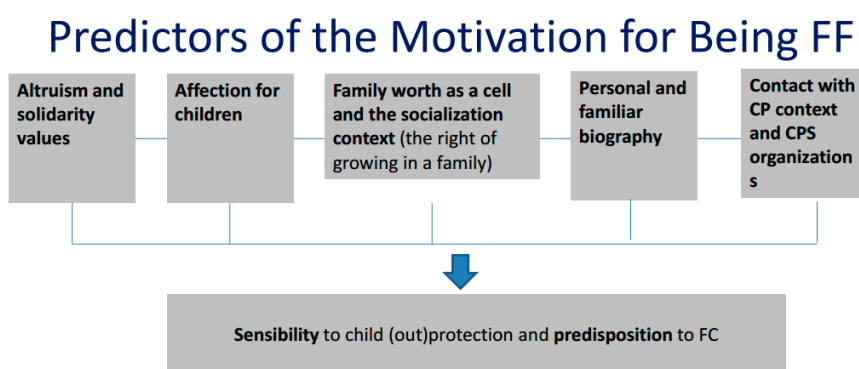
Predictors of the Motivation for Being FF

Altruism and solidarity values

Affection for children

Family worth as a cell and the socialization context (the right of growing in a family)

Personal and familiar biography

Contact with CP context and CPS organizations

Sensibility to child (out)protection and predisposition to FC